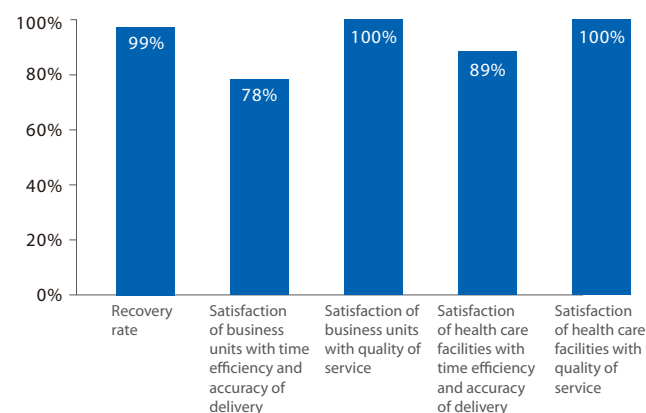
100%
80%
60%
40%
20%
0%

99%
78%
100%
89%
100%

Recovery rate

Satisfaction of business units with time efficiency and accuracy of delivery

Satisfaction of business units with quality of service

Satisfaction of health care facilities with time efficiency and accuracy of delivery

Satisfaction of health care facilities with quality of service